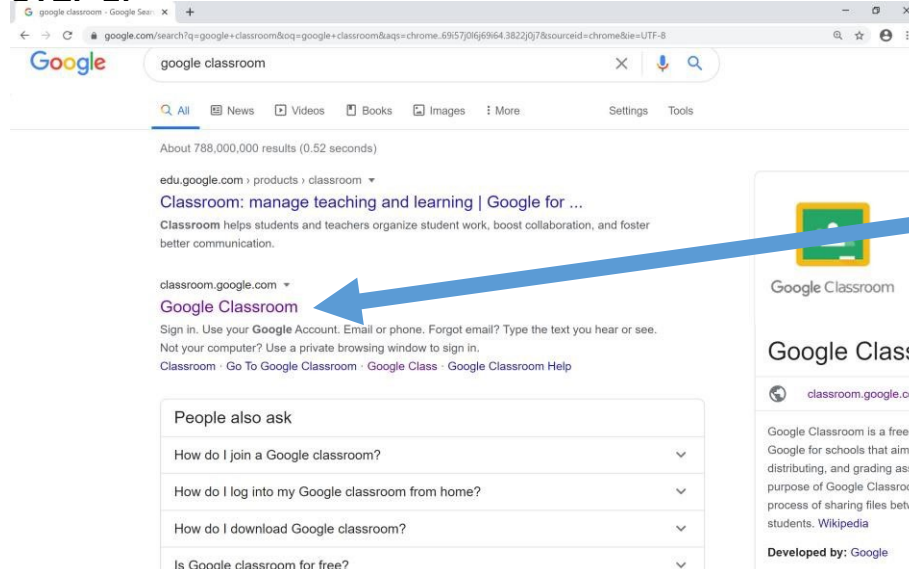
google classroom - Google Sear ×  +

google.com/search?q=google+classroom&oq=google+classroom&aqs=chrome..69i57j0l6j69i64.3822j0j7&sourceid=chrome&ie=UTF-8

Google

google classroom

All  News  Videos  Books  Images  More  Settings  Tools

About 788,000,000 results (0.52 seconds)

edu.google.com › products › classroom

Classroom: manage teaching and learning | Google for ...

Classroom helps students and teachers organize student work, boost collaboration, and foster better communication.

classroom.google.com

Google Classroom

Sign in. Use your Google Account. Email or phone. Forgot email? Type the text you hear or see. Not your computer? Use a private browsing window to sign in.

Classroom · Go To Google Classroom · Google Class · Google Classroom Help

People also ask

How do I join a Google classroom?

How do I log into my Google classroom from home?

How do I download Google classroom?

Is Google classroom for free?

Google Classroom

Google Class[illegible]

classroom.google.c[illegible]

Google Classroom is a free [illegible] Google for schools that aim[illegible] distributing, and grading as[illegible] purpose of Google Classro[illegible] process of sharing files bet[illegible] students. Wikipedia

Developed by: Google